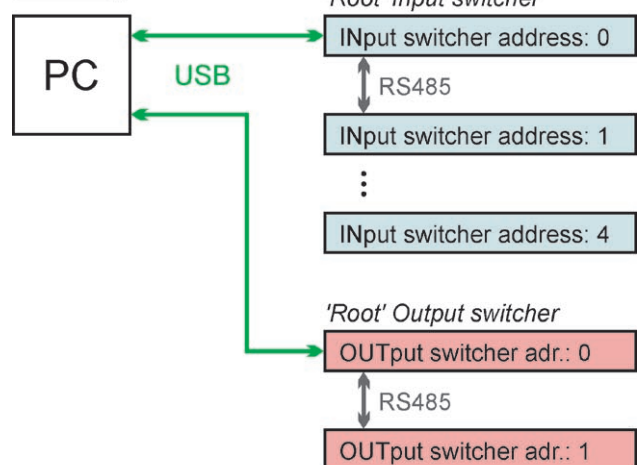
'Root' Input switcher

PC

USB

INput switcher address: 0

RS485

INput switcher address: 1

⋮

INput switcher address: 4

'Root' Output switcher

OUTput switcher adr.: 0

RS485

OUTput switcher adr.: 1